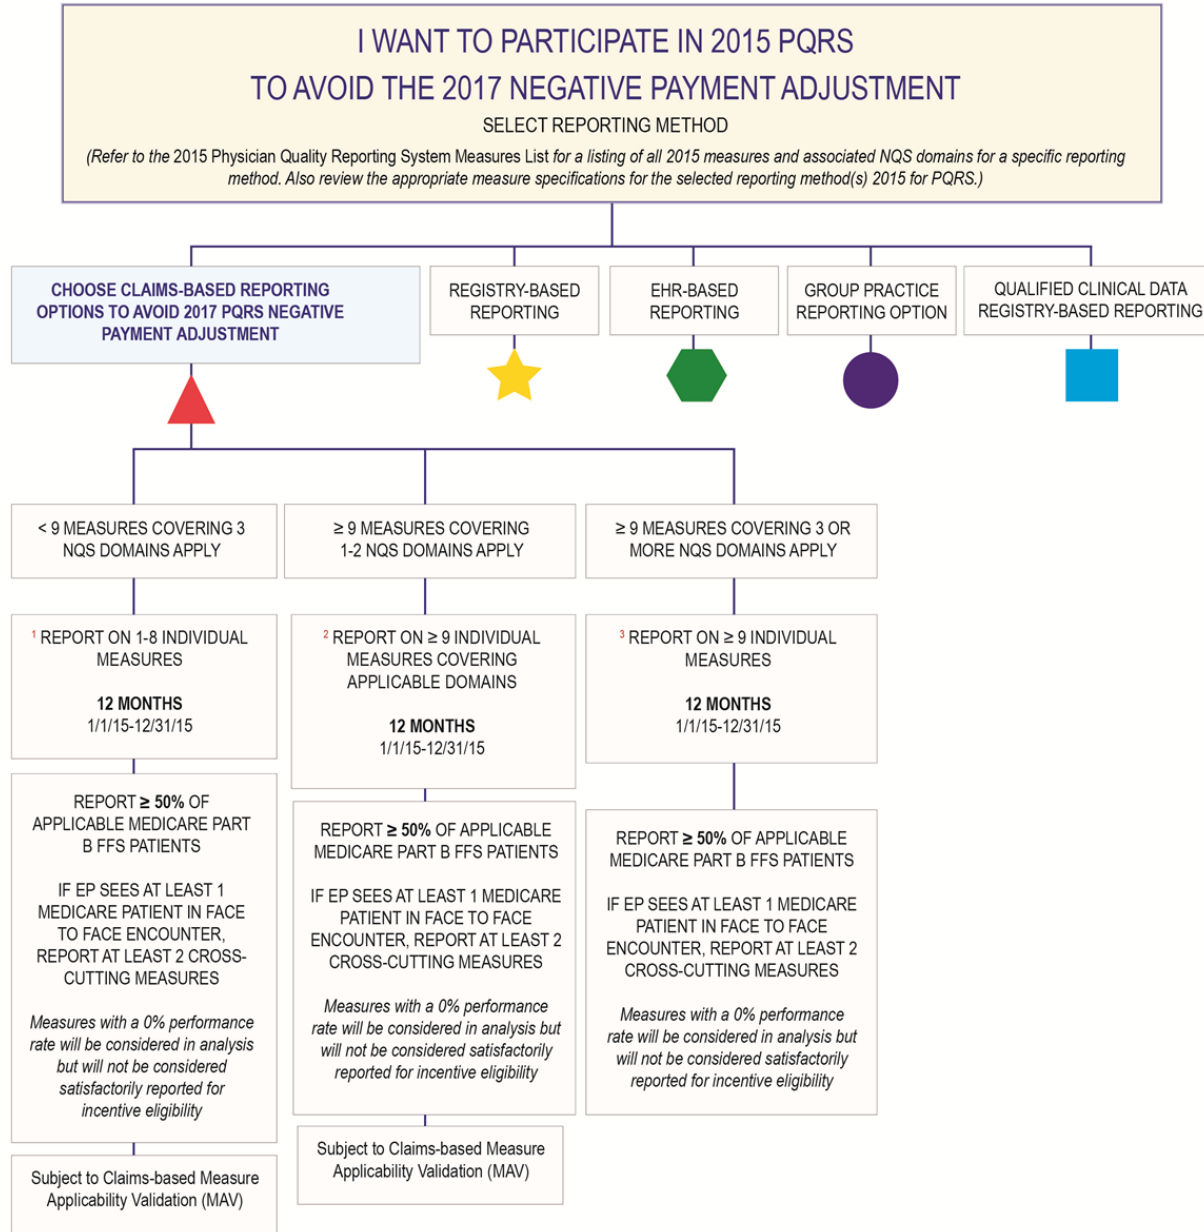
I WANT TO PARTICIPATE IN 2015 PQRS
TO AVOID THE 2017 NEGATIVE PAYMENT ADJUSTMENT

SELECT REPORTING METHOD

(Refer to the 2015 Physician Quality Reporting System Measures List for a listing of all 2015 measures and associated NQS domains for a specific reporting method. Also review the appropriate measure specifications for the selected reporting method(s) 2015 for PQRS.)

CHOOSE CLAIMS-BASED REPORTING OPTIONS TO AVOID 2017 PQRS NEGATIVE PAYMENT ADJUSTMENT

REGISTRY-BASED REPORTING

EHR-BASED REPORTING

GROUP PRACTICE REPORTING OPTION

QUALIFIED CLINICAL DATA REGISTRY-BASED REPORTING

< 9 MEASURES COVERING 3 NQS DOMAINS APPLY

$^1$ REPORT ON 1-8 INDIVIDUAL MEASURES

12 MONTHS
1/1/15-12/31/15

REPORT ≥ 50% OF APPLICABLE MEDICARE PART B FFS PATIENTS

IF EP SEES AT LEAST 1 MEDICARE PATIENT IN FACE TO FACE ENCOUNTER, REPORT AT LEAST 2 CROSS-CUTTING MEASURES

Measures with a 0% performance rate will be considered in analysis but will not be considered satisfactorily reported for incentive eligibility

Subject to Claims-based Measure Applicability Validation (MAV)

≥ 9 MEASURES COVERING 1-2 NQS DOMAINS APPLY

$^2$ REPORT ON ≥ 9 INDIVIDUAL MEASURES COVERING APPLICABLE DOMAINS

12 MONTHS
1/1/15-12/31/15

REPORT ≥ 50% OF APPLICABLE MEDICARE PART B FFS PATIENTS

IF EP SEES AT LEAST 1 MEDICARE PATIENT IN FACE TO FACE ENCOUNTER, REPORT AT LEAST 2 CROSS-CUTTING MEASURES

Measures with a 0% performance rate will be considered in analysis but will not be considered satisfactorily reported for incentive eligibility

Subject to Claims-based Measure Applicability Validation (MAV)

≥ 9 MEASURES COVERING 3 OR MORE NQS DOMAINS APPLY

$^3$ REPORT ON ≥ 9 INDIVIDUAL MEASURES

12 MONTHS
1/1/15-12/31/15

REPORT ≥ 50% OF APPLICABLE MEDICARE PART B FFS PATIENTS

IF EP SEES AT LEAST 1 MEDICARE PATIENT IN FACE TO FACE ENCOUNTER, REPORT AT LEAST 2 CROSS-CUTTING MEASURES

Measures with a 0% performance rate will be considered in analysis but will not be considered satisfactorily reported for incentive eligibility